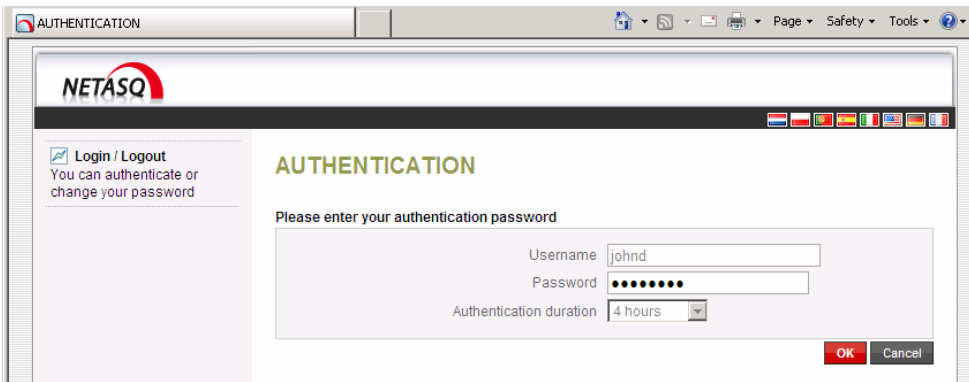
AUTHENTICATION

Page ▾ Safety ▾ Tools ▾

NETASQ

Login / Logout
You can authenticate or change your password

AUTHENTICATION

Please enter your authentication password

Username johnd
Password ••••••••
Authentication duration 4 hours

OK Cancel